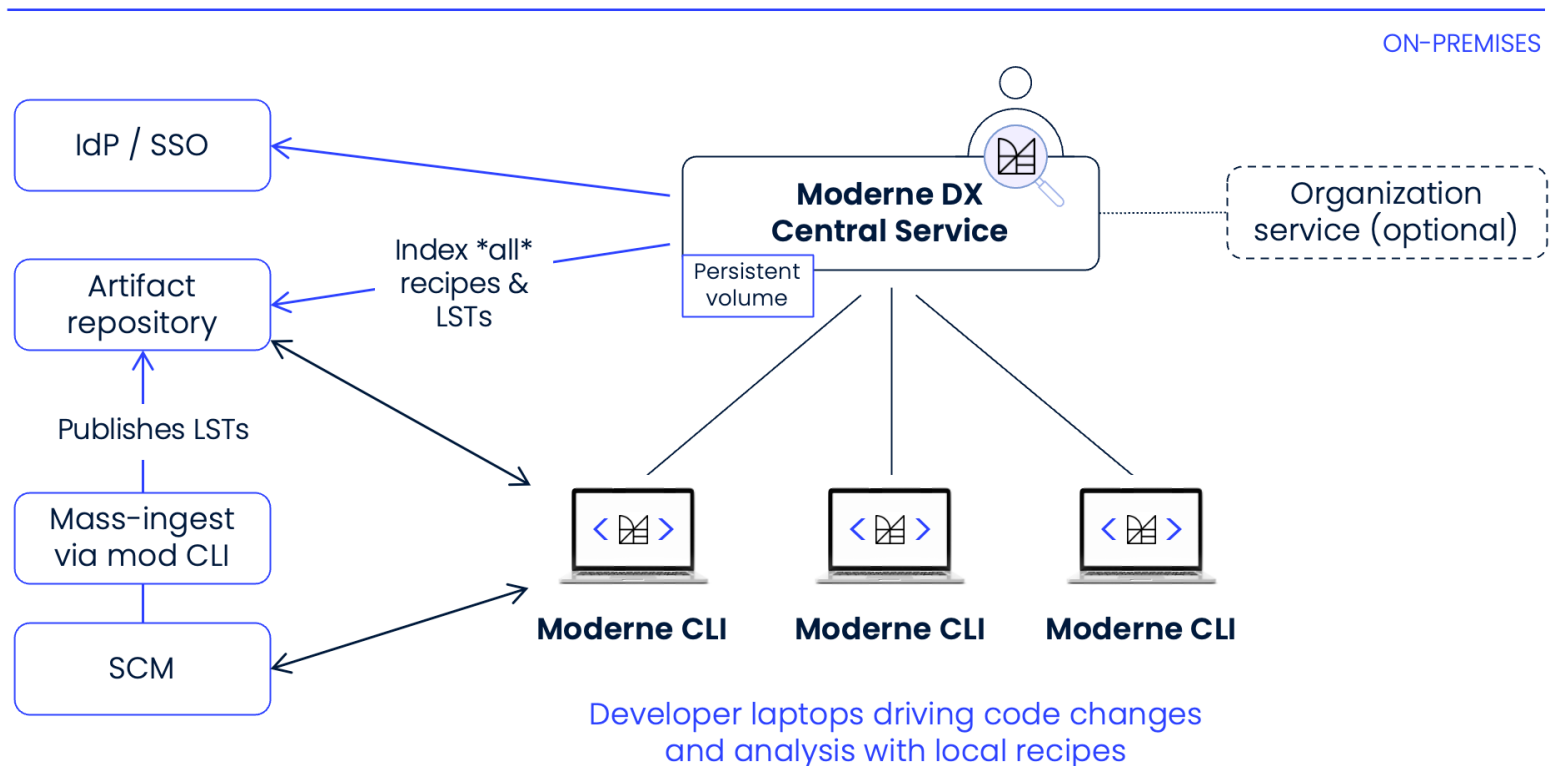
ON-PREMISES

IdP / SSO

Moderne DX Central Service

Persistent volume

Organization service (optional)

Index *all* recipes & LSTs

Artifact repository

Publishes LSTs

Mass-ingest via mod CLI

SCM

Moderne CLI

Moderne CLI

Moderne CLI

Developer laptops driving code changes and analysis with local recipes